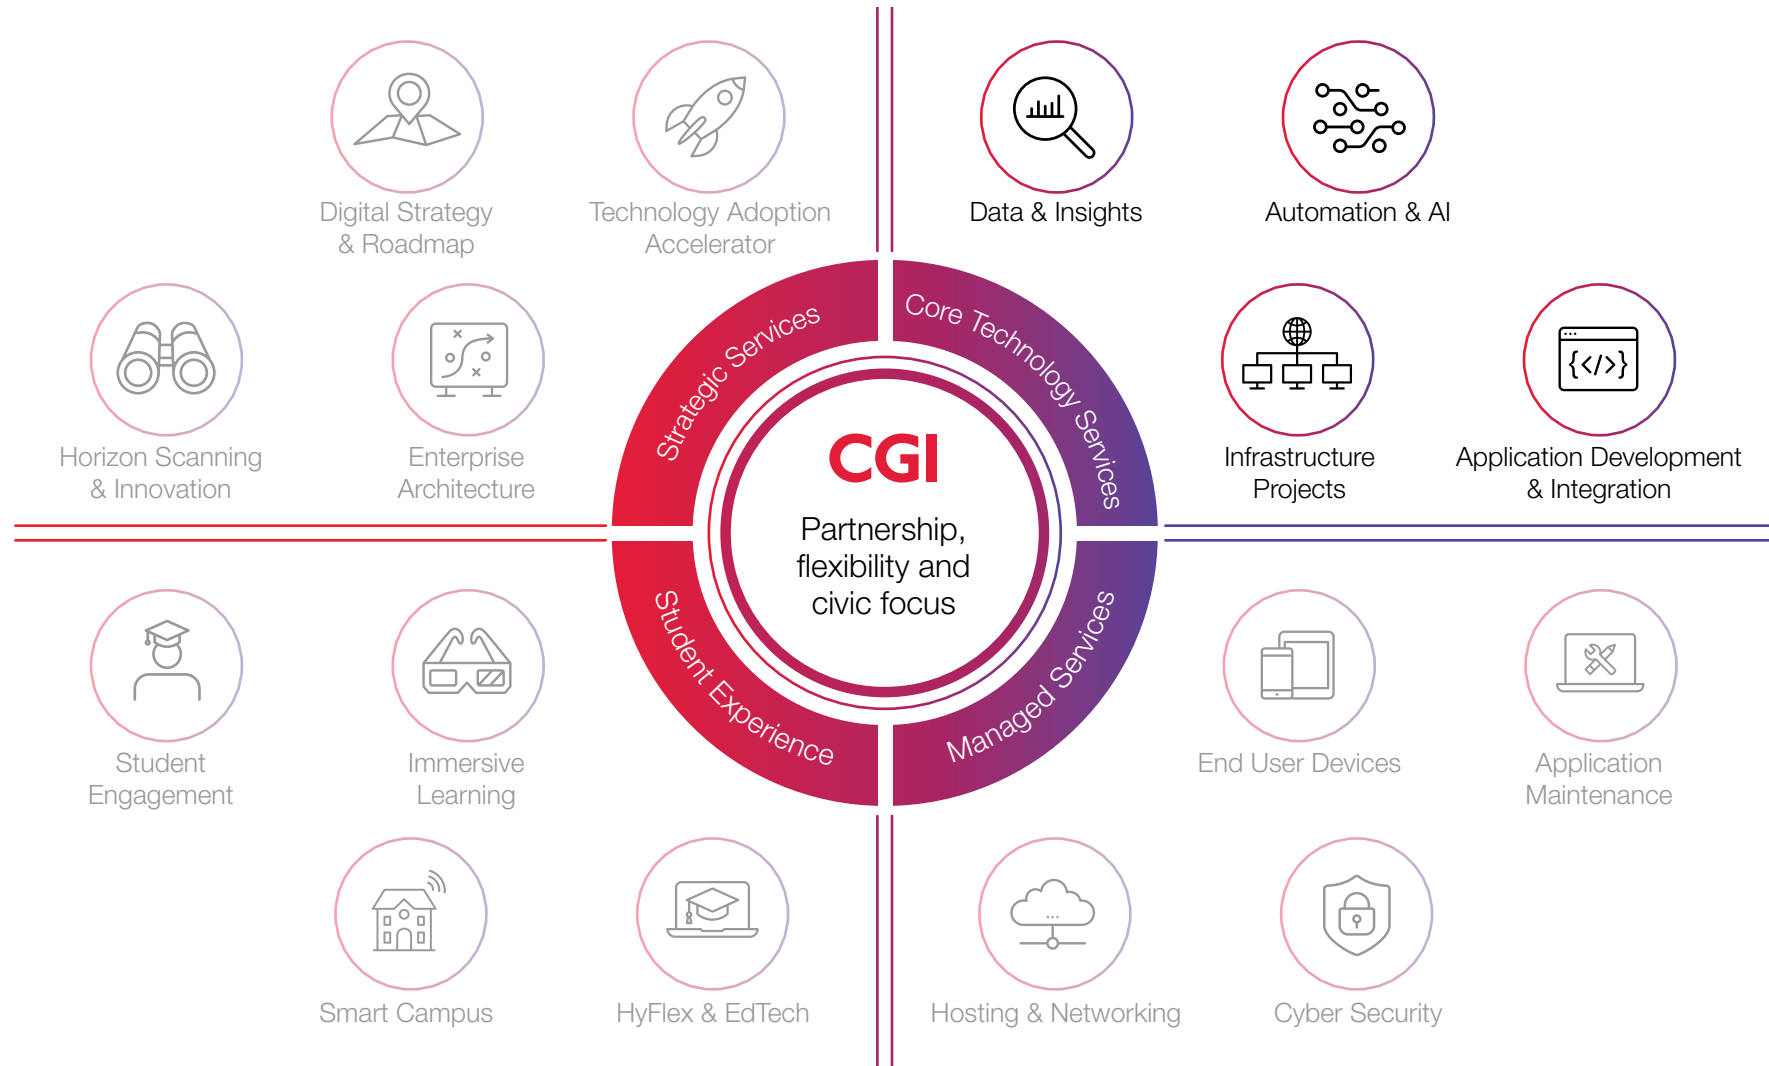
Digital Strategy & Roadmap

Technology Adoption Accelerator

Data & Insights

Automation & AI

Horizon Scanning & Innovation

Enterprise Architecture

Strategic Services

Core Technology Services

CGI

Partnership, flexibility and civic focus

Infrastructure Projects

Application Development & Integration

Student Experience

Managed Services

Student Engagement

Immersive Learning

End User Devices

Application Maintenance

Smart Campus

HyFlex & EdTech

Hosting & Networking

Cyber Security